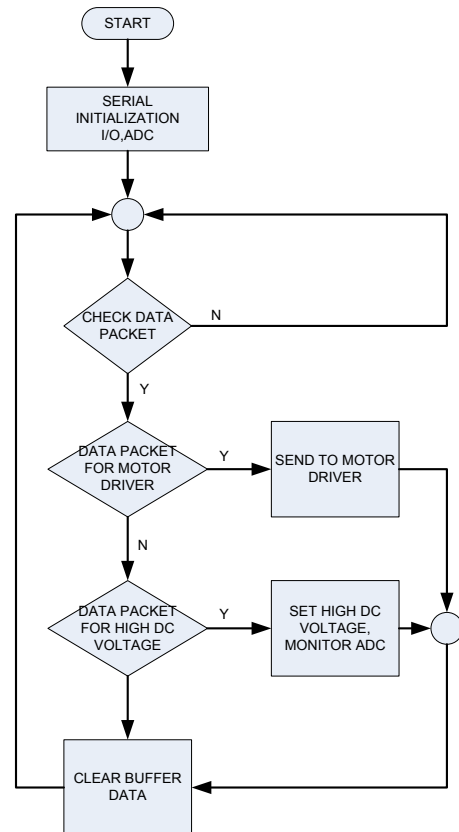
START

SERIAL INITIALIZATION I/O,ADC

CHECK DATA PACKET

N

Y

DATA PACKET FOR MOTOR DRIVER

Y

SEND TO MOTOR DRIVER

N

DATA PACKET FOR HIGH DC VOLTAGE

Y

SET HIGH DC VOLTAGE, MONITOR ADC

CLEAR BUFFER DATA